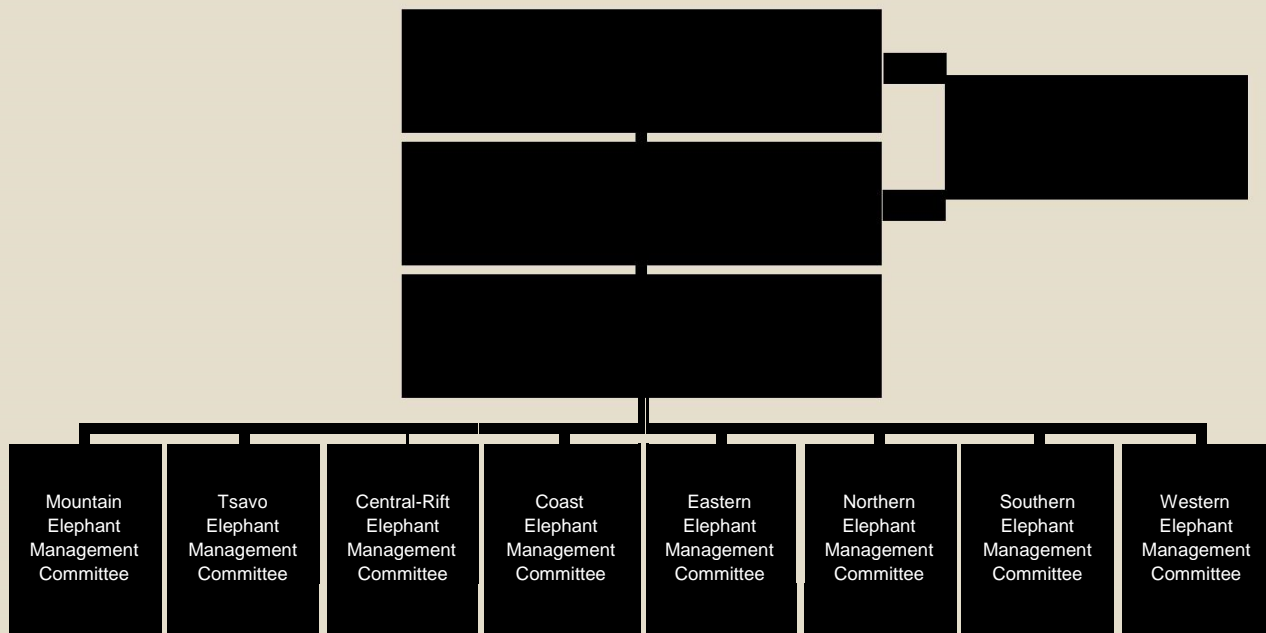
Mountain Elephant Management Committee

Tsavo Elephant Management Committee

Central-Rift Elephant Management Committee

Coast Elephant Management Committee

Eastern Elephant Management Committee

Northern Elephant Management Committee

Southern Elephant Management Committee

Western Elephant Management Committee